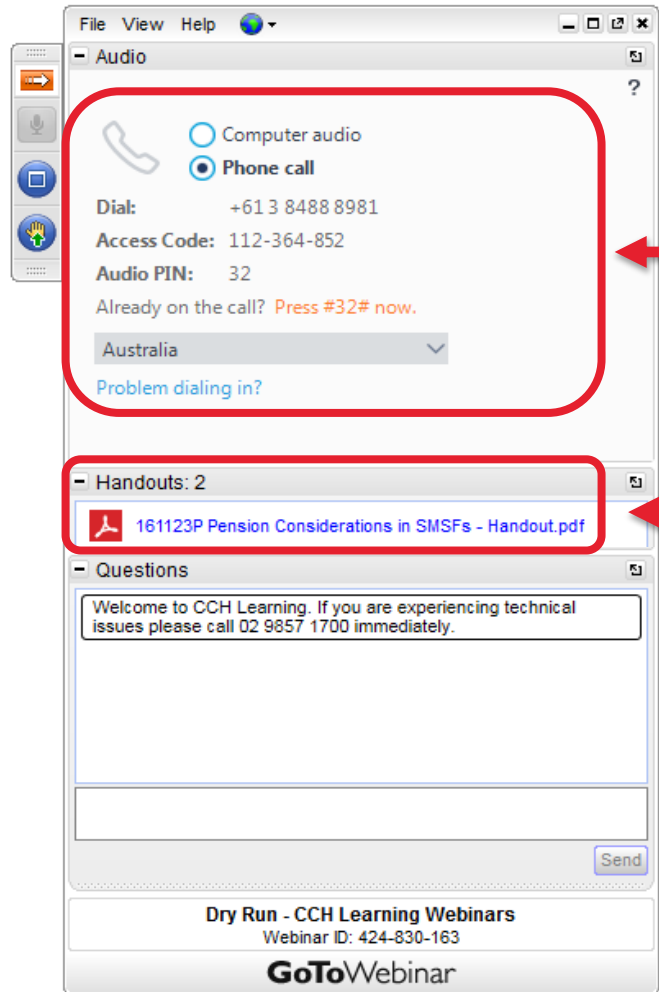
File View Help

Audio

?

Computer audio

Phone call

Dial: +61 3 8488 8981

Access Code: 112-364-852

Audio PIN: 32

Already on the call? Press #32# now.

Australia

Problem dialing in?

Handouts: 2

161123P Pension Considerations in SMSFs - Handout.pdf

Questions

Welcome to CCH Learning. If you are experiencing technical issues please call 02 9857 1700 immediately.

Send

Dry Run - CCH Learning Webinars

Webinar ID: 424-830-163

GoToWebinar